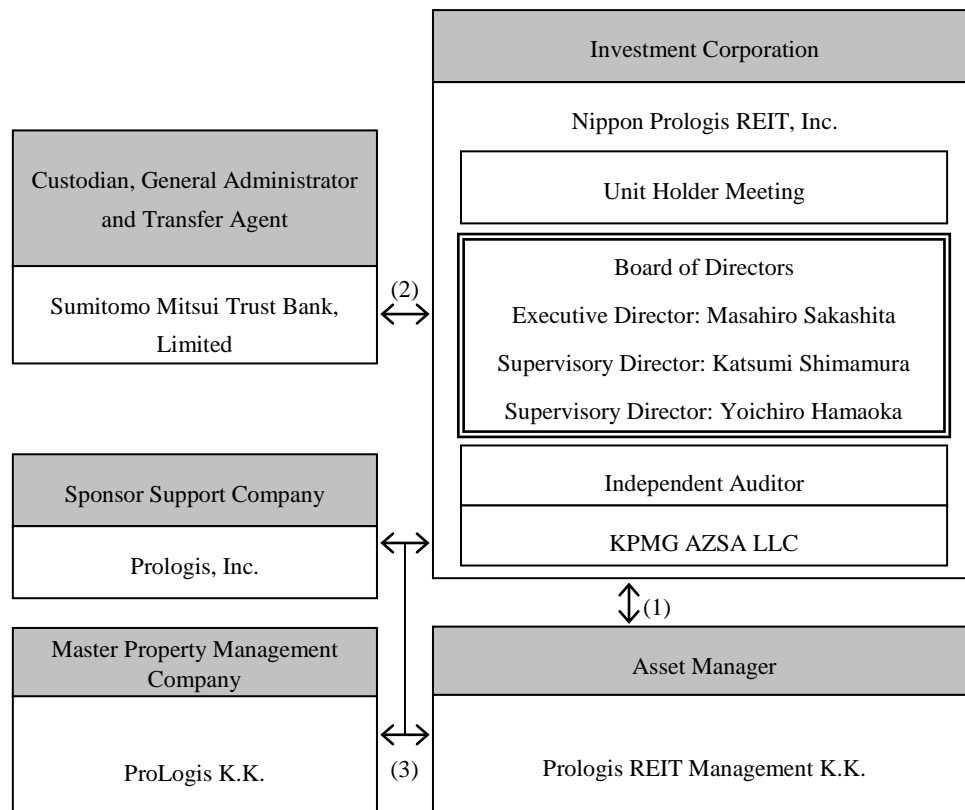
Investment Corporation

Nippon Prologis REIT, Inc.

Unit Holder Meeting

Board of Directors

Executive Director: Masahiro Sakashita

Supervisory Director: Katsumi Shimamura

Supervisory Director: Yoichiro Hamaoka

Independent Auditor

KPMG AZSA LLC

Custodian, General Administrator and Transfer Agent

Sumitomo Mitsui Trust Bank, Limited

(2)

Sponsor Support Company

Prologis, Inc.

(1)

Master Property Management Company

ProLogis K.K.

(3)

Asset Manager

Prologis REIT Management K.K.